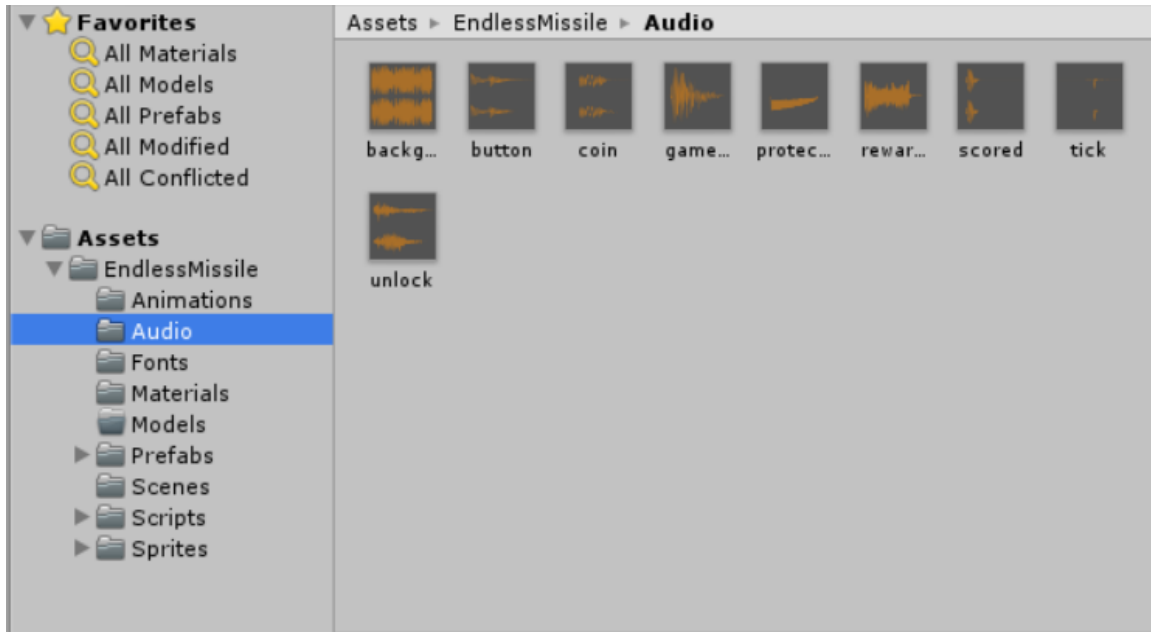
Favorites
All Materials
All Models
All Prefabs
All Modified
All Conflicted

Assets
EndlessMissile
Animations
Audio
Fonts
Materials
Models
Prefabs
Scenes
Scripts
Sprites

Assets ▸ EndlessMissile ▸ Audio

backg... button coin game... protec... rewar... scored tick
unlock